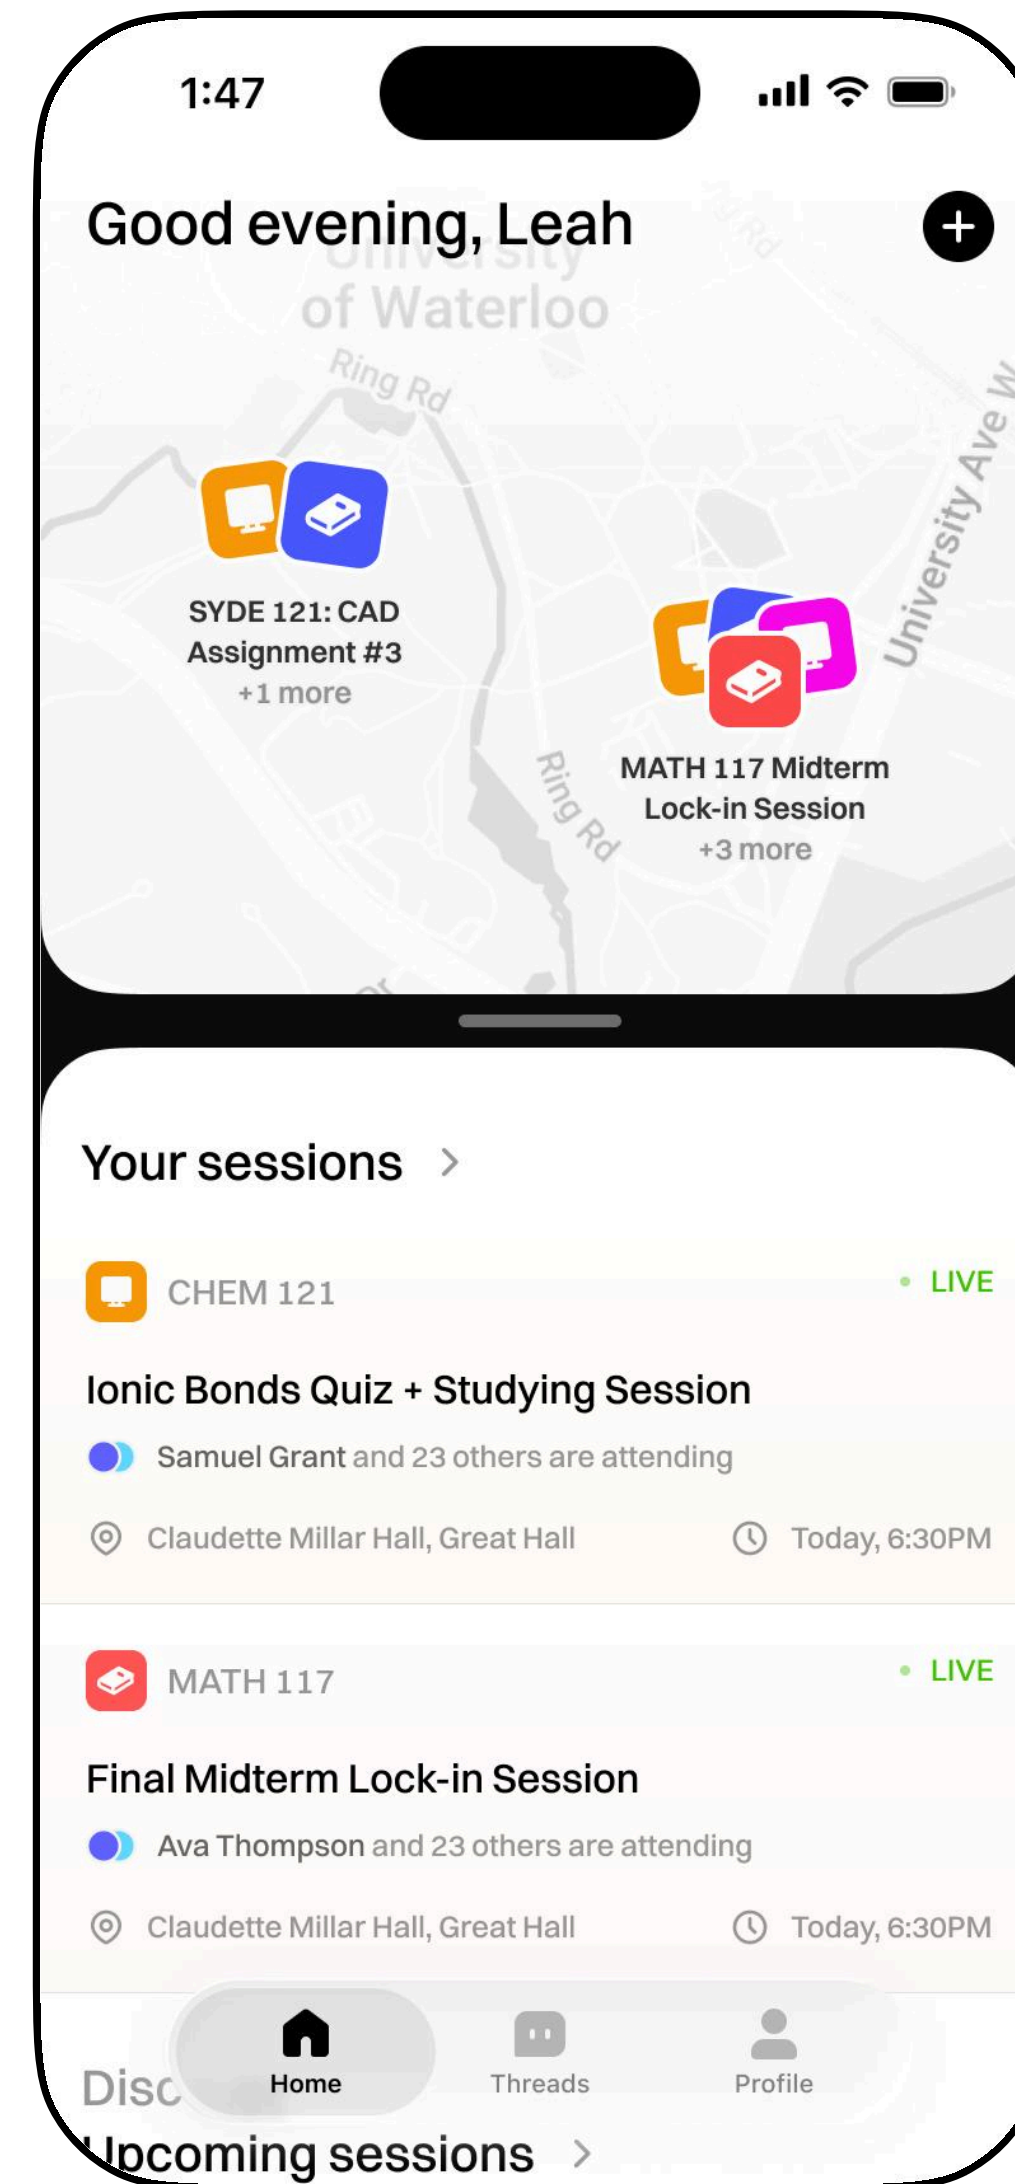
1:47

Good evening, Leah

University of Waterloo

Ring Rd

University Ave W

SYDE 121: CAD Assignment #3
+1 more

Ring Rd

MATH 117 Midterm Lock-in Session
+3 more

Your sessions >

CHEM 121
LIVE

Ionic Bonds Quiz + Studying Session

Samuel Grant and 23 others are attending

Claudette Millar Hall, Great Hall
Today, 6:30PM

MATH 117
LIVE

Final Midterm Lock-in Session

Ava Thompson and 23 others are attending

Claudette Millar Hall, Great Hall
Today, 6:30PM

Disc

Home
Threads
Profile

Upcoming sessions >